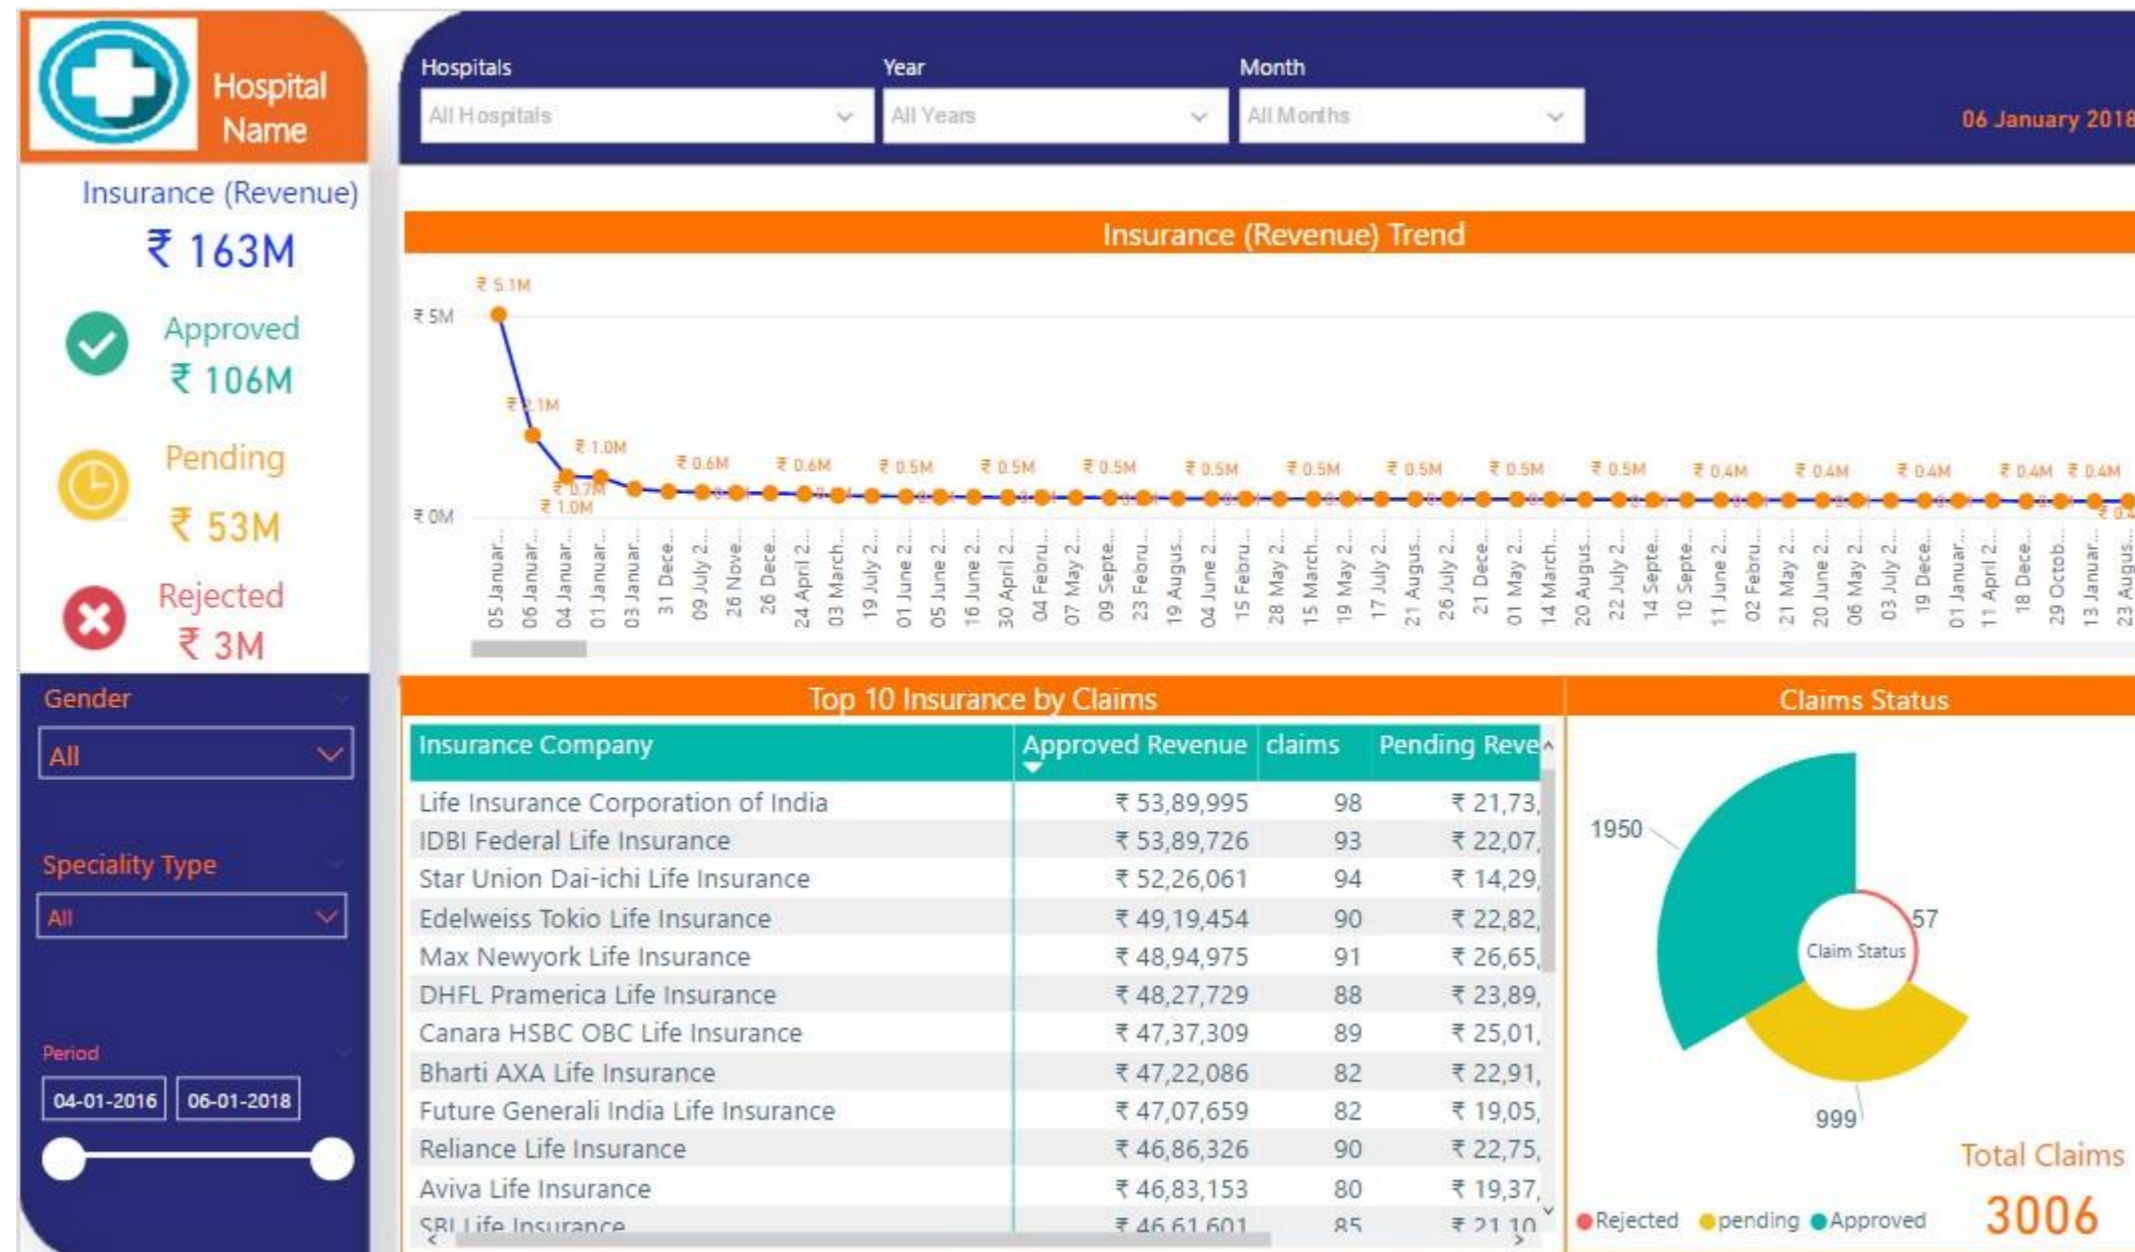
Hospital Name

Insurance (Revenue)
₹ 163M

Approved
₹ 106M

Pending
₹ 53M

Rejected
₹ 3M

Gender
All

Speciality Type
All

Period
04-01-2016
06-01-2018

Hospitals
All Hospitals

Year
All Years

Month
All Months

06 January 2018

Insurance (Revenue) Trend

₹ 5M
₹ 0M
₹ 5.1M
₹ 2.1M
₹ 1.0M
₹ 0.7M
₹ 1.0M
₹ 0.6M
₹ 0.6M
₹ 0.5M
₹ 0.5M
₹ 0.5M
₹ 0.5M
₹ 0.5M
₹ 0.5M
₹ 0.5M
₹ 0.5M
₹ 0.4M
₹ 0.4M
₹ 0.4M
₹ 0.4M
₹ 0.4M

05 Januar... 06 Januar... 04 Januar... 01 Januar... 03 Januar... 31 Dece... 09 July 2... 26 Nove... 26 Dece... 24 April 2... 03 March... 19 July 2... 01 June 2... 05 June 2... 16 June 2... 30 April 2... 04 Febru... 07 May 2... 09 Septe... 23 Febru... 19 Augus... 04 June 2... 15 Febru... 28 May 2... 15 March... 19 May 2... 17 July 2... 21 Augus... 26 July 2... 21 Dece... 01 May 2... 14 March... 20 Augus... 22 July 2... 14 Septe... 10 Septe... 11 June 2... 02 Febru... 21 May 2... 20 June 2... 06 May 2... 03 July 2... 19 Dece... 01 Januar... 11 April 2... 18 Dece... 29 Octob... 13 Januar... 23 Augus...

Top 10 Insurance by Claims

| Insurance Company | Approved Revenue | claims | Pending Reve |
|---|---|---|---|
| Life Insurance Corporation of India | ₹ 53,89,995 | 98 | ₹ 21,73, |
| IDBI Federal Life Insurance | ₹ 53,89,726 | 93 | ₹ 22,07, |
| Star Union Dai-ichi Life Insurance | ₹ 52,26,061 | 94 | ₹ 14,29, |
| Edelweiss Tokio Life Insurance | ₹ 49,19,454 | 90 | ₹ 22,82, |
| Max Newyork Life Insurance | ₹ 48,94,975 | 91 | ₹ 26,65, |
| DHFL Pramerica Life Insurance | ₹ 48,27,729 | 88 | ₹ 23,89, |
| Canara HSBC OBC Life Insurance | ₹ 47,37,309 | 89 | ₹ 25,01, |
| Bharti AXA Life Insurance | ₹ 47,22,086 | 82 | ₹ 22,91, |
| Future Generali India Life Insurance | ₹ 47,07,659 | 82 | ₹ 19,05, |
| Reliance Life Insurance | ₹ 46,86,326 | 90 | ₹ 22,75, |
| Aviva Life Insurance | ₹ 46,83,153 | 80 | ₹ 19,37, |
| SBI Life Insurance | ₹ 46,61,601 | 85 | ₹ 21,10 |

Claims Status

1950
57
Claim Status
999

Rejected pending Approved

Total Claims
3006